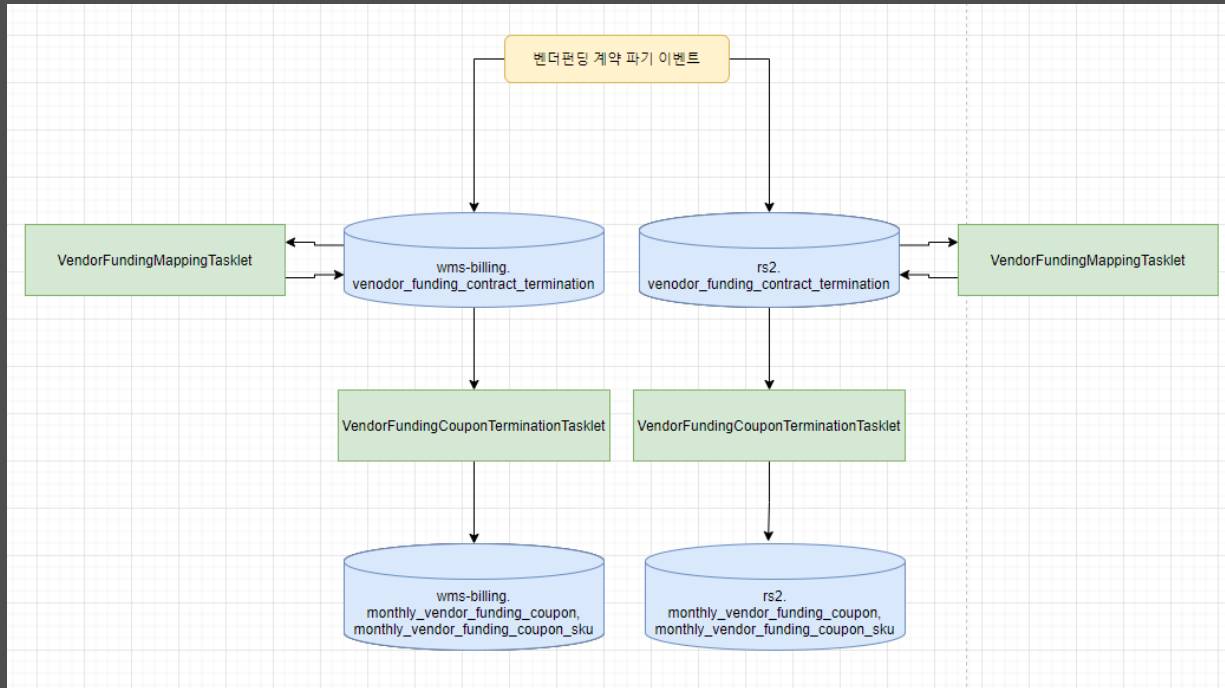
벤더펀딩 계약 파기 이벤트

VendorFundingMappingTasklet

wms-billing. venodor_funding_contract_termination

rs2. venodor_funding_contract_termination

VendorFundingMappingTasklet

VendorFundingCouponTerminationTasklet

VendorFundingCouponTerminationTasklet

wms-billing. monthly_vendor_funding_coupon, monthly_vendor_funding_coupon_sku

rs2. monthly_vendor_funding_coupon, monthly_vendor_funding_coupon_sku